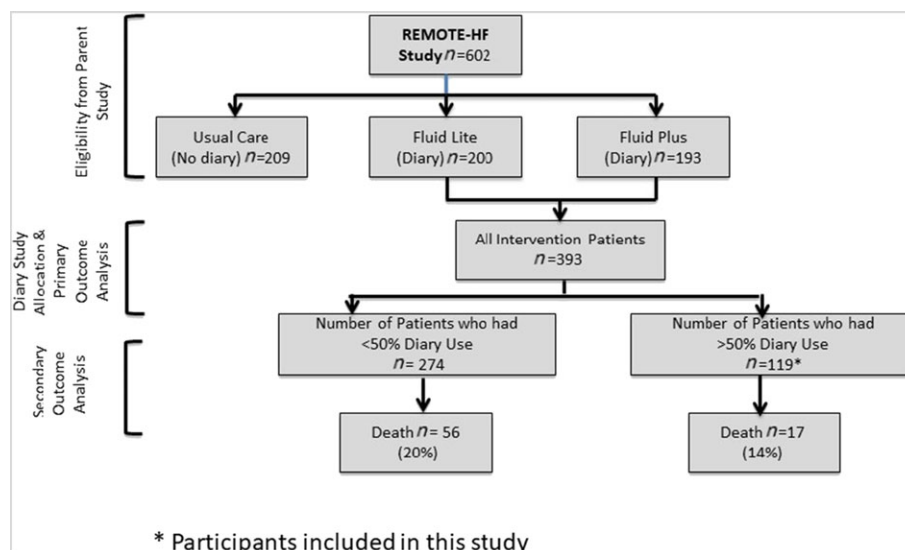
Eligibility from Parent Study

REMOTE-HF Study $n$=602

Usual Care (No diary) $n$=209

Fluid Lite (Diary) $n$=200

Fluid Plus (Diary) $n$=193

Diary Study Allocation & Primary Outcome Analysis

All Intervention Patients $n$=393

Secondary Outcome Analysis

Number of Patients who had <50% Diary Use $n$= 274

Number of Patients who had >50% Diary Use $n$=119*

Death $n$= 56 (20%)

Death $n$=17 (14%)

* Participants included in this study